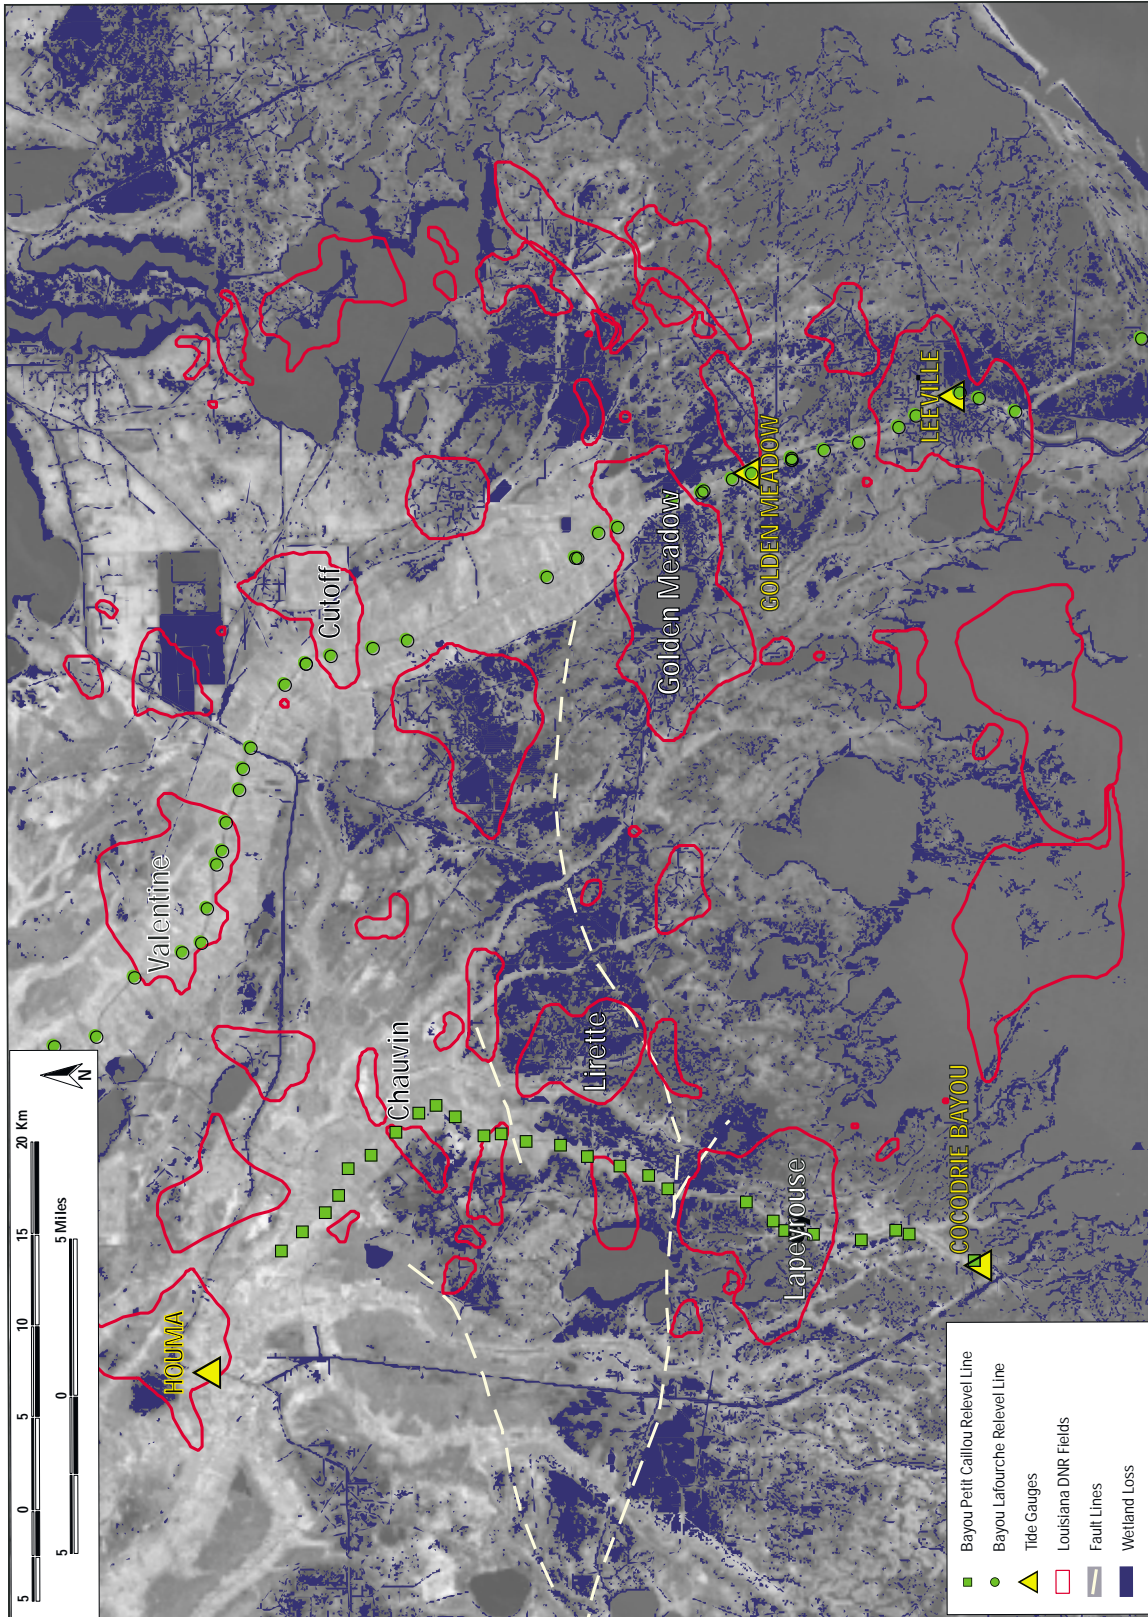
Valentine
Cutoff
Golden Meadow
GOLDEN MEADOW
LEEVILLE
Chauvin
Lirette
Lapeyrouse
COCODRIE BAYOU
HOUMA

N

20 Km
15
10
5
0
5

5 Miles
0
5

Bayou Petit Caillou Relevel Line
Bayou Lafourche Relevel Line
Tide Gauges
Louisiana DNR Fields
Fault Lines
Wetland Loss